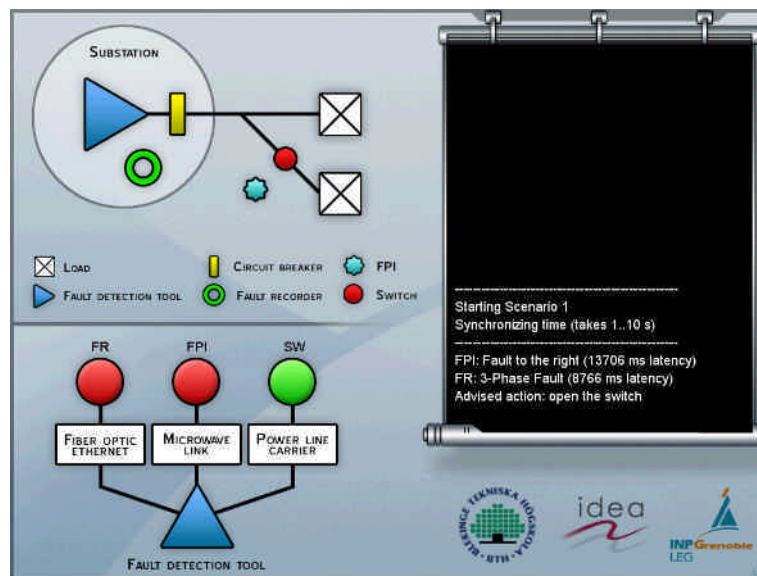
Substation

Load
Fault detection tool
Circuit breaker
Fault recorder
FPI
Switch

FR
FPI
SW

Fiber optic ethernet
Microwave link
Power line carrier

Fault detection tool

---------------------------------------------------
Starting Scenario 1
Synchronizing time (takes 1..10 s)
---------------------------------------------------
FPI: Fault to the right (13706 ms latency)
FR: 3-Phase Fault (8766 ms latency)
Advised action: open the switch

BLEKINGE TEKNISKA HÖGSKOLA
BTH

idea

INPGrenoble
LEG